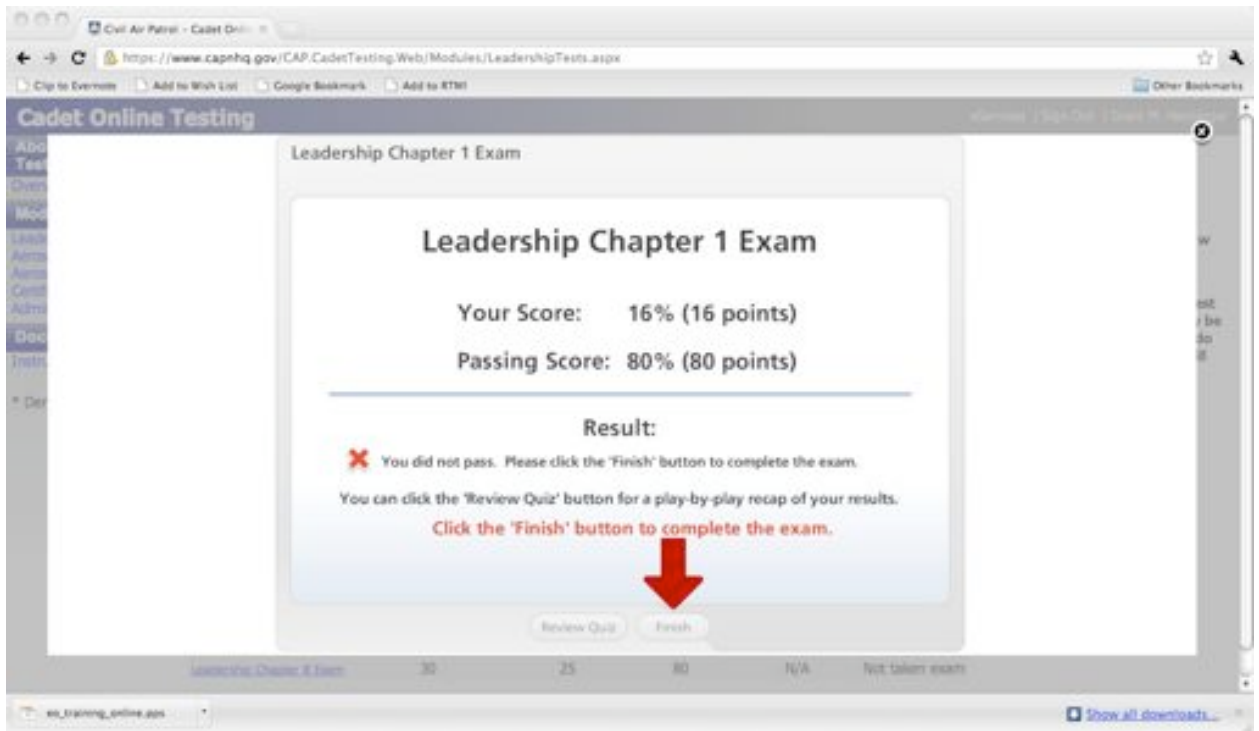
Civil Air Patrol - Cadet Onl

https://www.capnhq.gov/CAP.CadetTesting.Web/Modules/LeadershipTests.aspx

Clip to Evernote
Add to Wish List
Google Bookmark
Add to RTM!
Other Bookmarks

Cadet Online Testing

eServices | Sign Out | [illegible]

Leadership Chapter 1 Exam

Leadership Chapter 1 Exam

Your Score: 16% (16 points)

Passing Score: 80% (80 points)

Result:

You did not pass. Please click the 'Finish' button to complete the exam.

You can click the 'Review Quiz' button for a play-by-play recap of your results.

Click the 'Finish' button to complete the exam.

Review Quiz
Finish

Leadership Chapter 8 Exam 30 25 80 N/A Not taken exam

es_training_online.pps

Show all downloads...